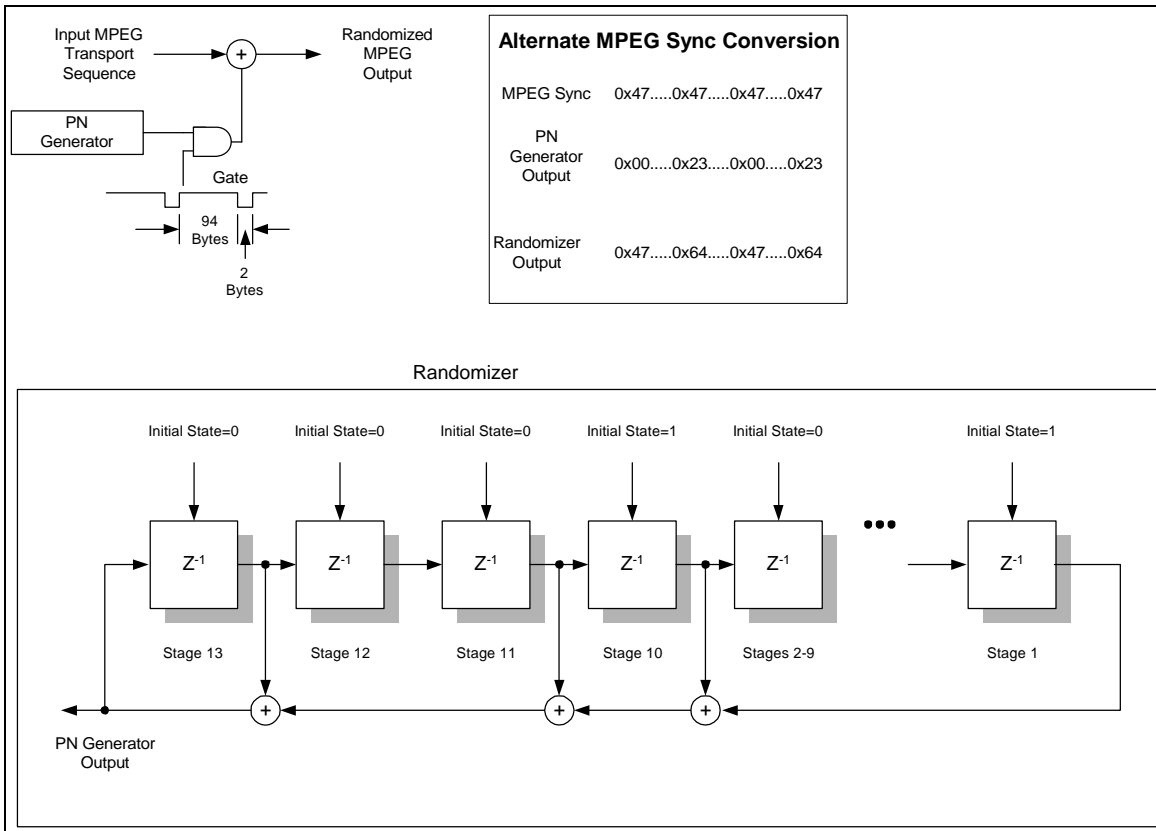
Input MPEG Transport Sequence

+

Randomized MPEG Output

PN Generator

Gate

94 Bytes

2 Bytes

Alternate MPEG Sync Conversion

MPEG Sync 0x47.....0x47.....0x47.....0x47

PN Generator Output 0x00.....0x23.....0x00.....0x23

Randomizer Output 0x47.....0x64.....0x47.....0x64

Randomizer

Initial State=0

Initial State=0

Initial State=0

Initial State=1

Initial State=0

Initial State=1

$Z^{-1}$

$Z^{-1}$

$Z^{-1}$

$Z^{-1}$

$Z^{-1}$

•••

$Z^{-1}$

Stage 13

Stage 12

Stage 11

Stage 10

Stages 2-9

Stage 1

+

+

+

PN Generator Output